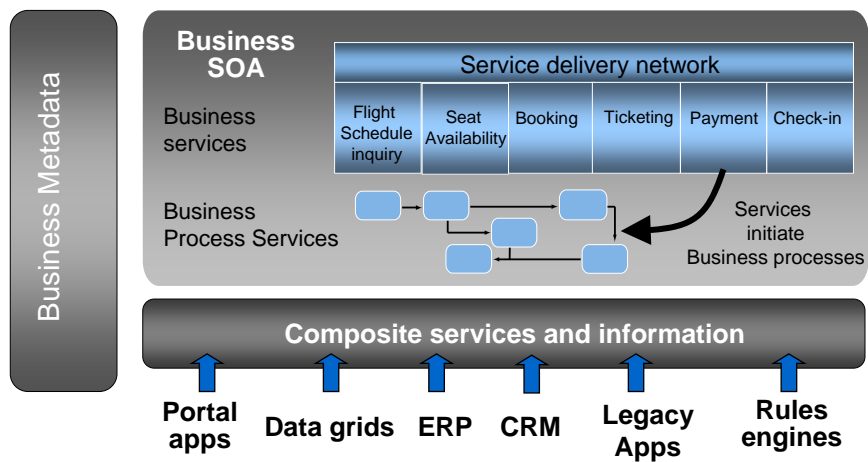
Business Metadata

Business SOA

Service delivery network

Business services

Flight Schedule inquiry

Seat Availability

Booking

Ticketing

Payment

Check-in

Business Process Services

Services initiate Business processes

Composite services and information

Portal apps

Data grids

ERP

CRM

Legacy Apps

Rules engines